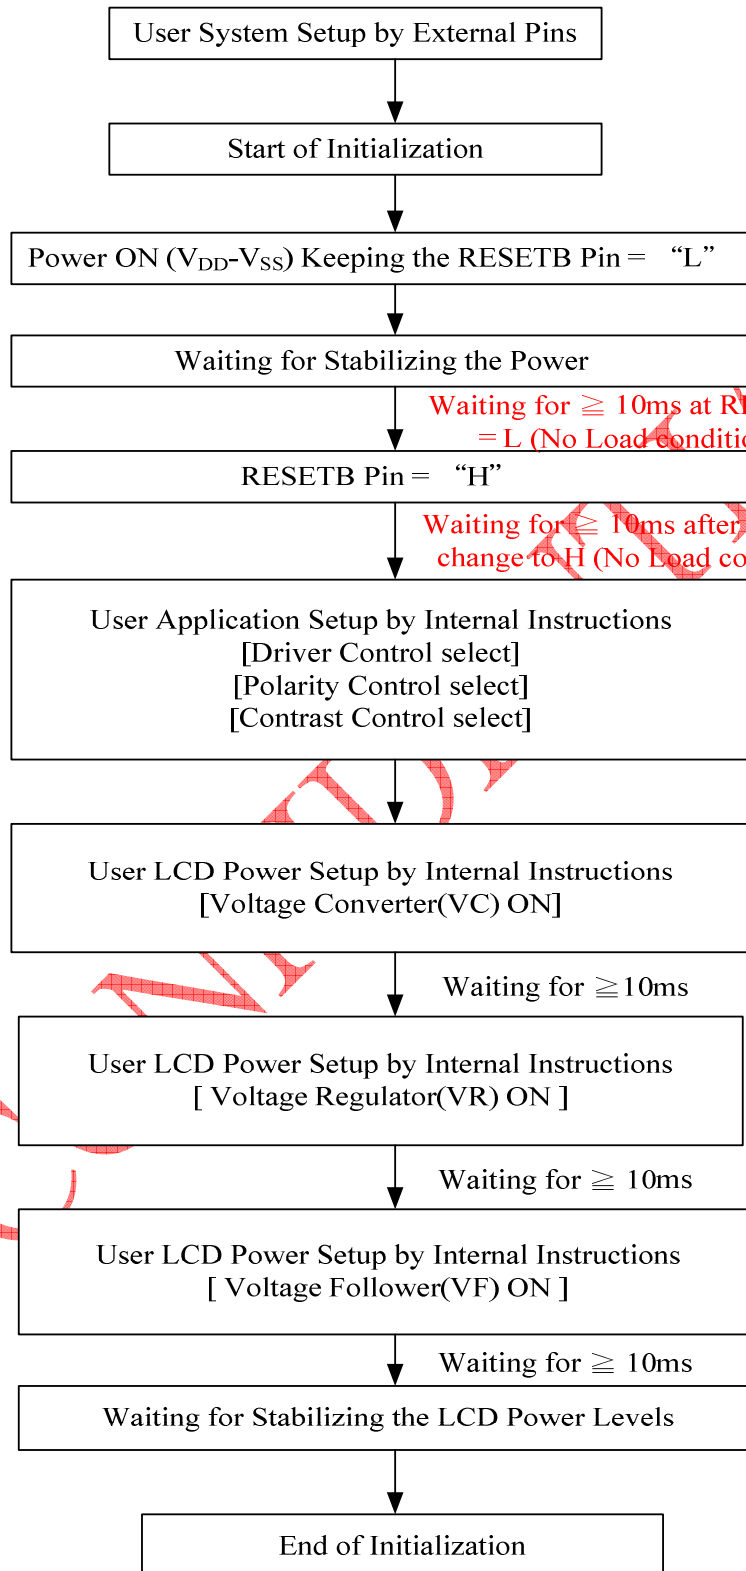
User System Setup by External Pins

Start of Initialization

Power ON ($V_{DD}$-$V_{SS}$) Keeping the RESETB Pin = "L"

Waiting for Stabilizing the Power

Waiting for ≧ 10ms at R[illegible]
= L (No Load conditi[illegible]

RESETB Pin = "H"

Waiting for ≧ 10ms after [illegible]
change to H (No Load co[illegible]

User Application Setup by Internal Instructions
[Driver Control select]
[Polarity Control select]
[Contrast Control select]

User LCD Power Setup by Internal Instructions
[Voltage Converter(VC) ON]

Waiting for ≧10ms

User LCD Power Setup by Internal Instructions
[ Voltage Regulator(VR) ON ]

Waiting for ≧ 10ms

User LCD Power Setup by Internal Instructions
[ Voltage Follower(VF) ON ]

Waiting for ≧ 10ms

Waiting for Stabilizing the LCD Power Levels

End of Initialization